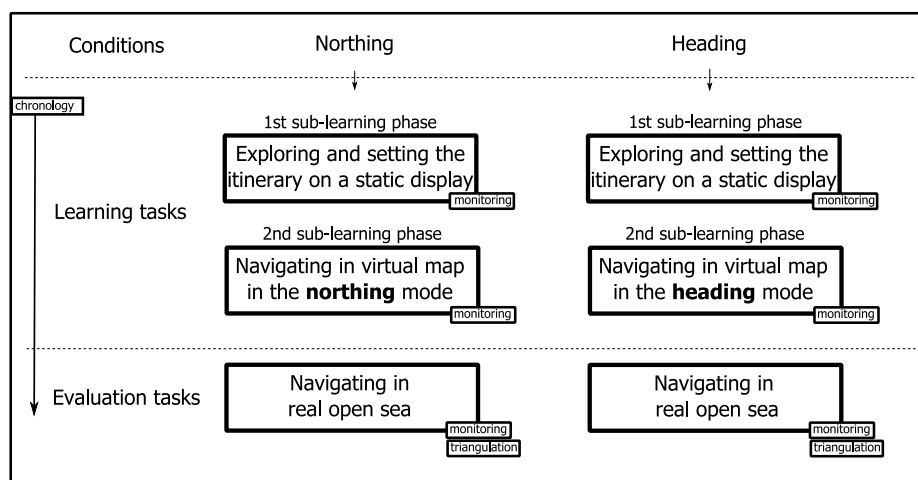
Conditions

Northing

Heading

chronology

Learning tasks

1st sub-learning phase

Exploring and setting the itinerary on a static display

monitoring

2nd sub-learning phase

Navigating in virtual map in the **northing** mode

monitoring

1st sub-learning phase

Exploring and setting the itinerary on a static display

monitoring

2nd sub-learning phase

Navigating in virtual map in the **heading** mode

monitoring

Evaluation tasks

Navigating in real open sea

monitoring

triangulation

Navigating in real open sea

monitoring

triangulation